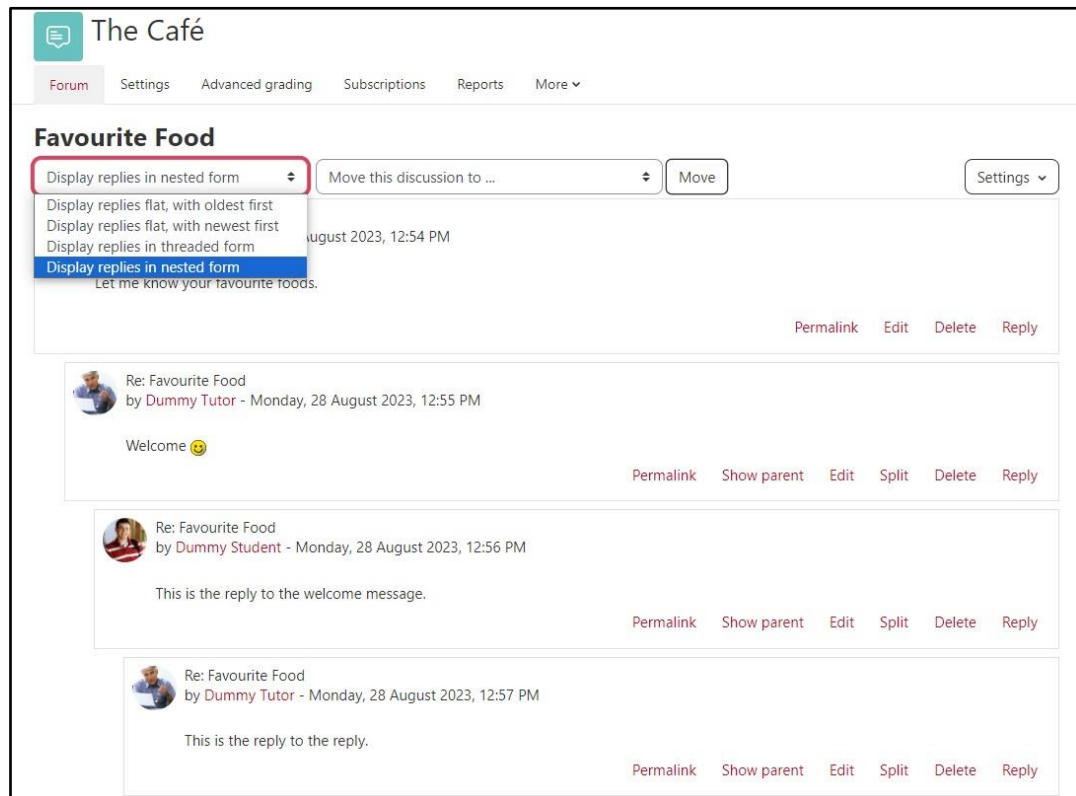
The Café

Forum Settings Advanced grading Subscriptions Reports More

Favourite Food

Display replies in nested form

Display replies flat, with oldest first
Display replies flat, with newest first
Display replies in threaded form
Display replies in nested form

Move this discussion to ...

Move

Settings

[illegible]ugust 2023, 12:54 PM

Let me know your favourite foods.

Permalink Edit Delete Reply

Re: Favourite Food
by Dummy Tutor - Monday, 28 August 2023, 12:55 PM

Welcome

Permalink Show parent Edit Split Delete Reply

Re: Favourite Food
by Dummy Student - Monday, 28 August 2023, 12:56 PM

This is the reply to the welcome message.

Permalink Show parent Edit Split Delete Reply

Re: Favourite Food
by Dummy Tutor - Monday, 28 August 2023, 12:57 PM

This is the reply to the reply.

Permalink Show parent Edit Split Delete Reply